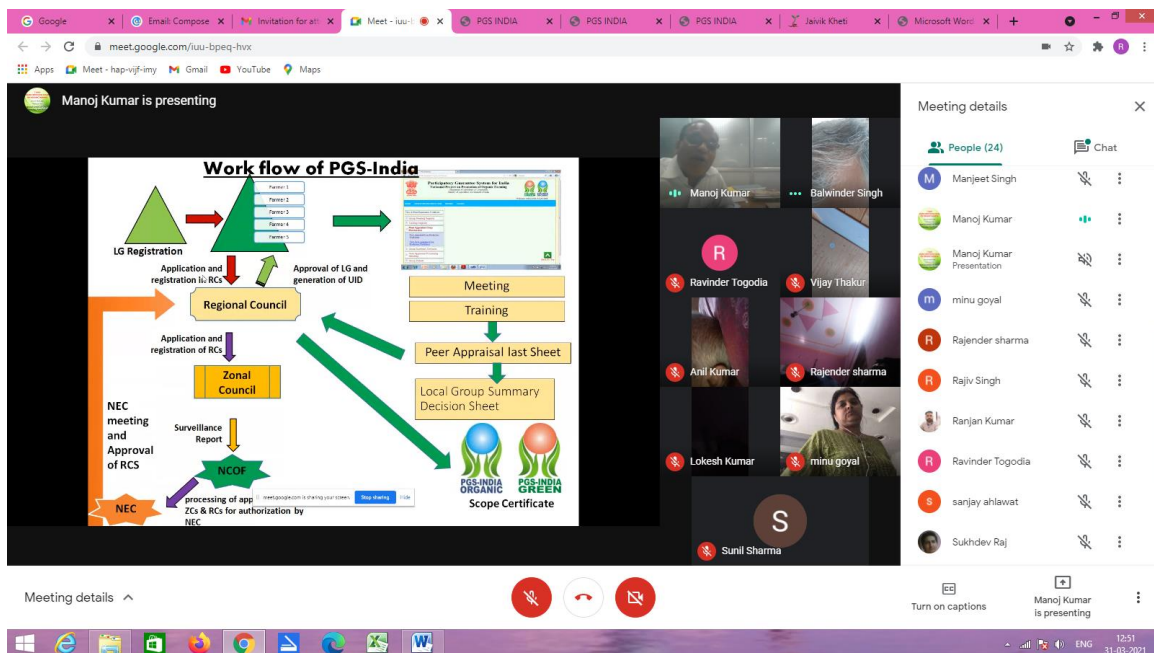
Google | Email: Compose | Invitation for att | Meet - iuu-l | PGS INDIA | PGS INDIA | PGS INDIA | Jaivik Kheti | Microsoft Word

meet.google.com/iuu-bpeq-hvx

Apps | Meet - hap-vijf-imy | Gmail | YouTube | Maps

Manoj Kumar is presenting

Work flow of PGS-India

Farmer 1
Farmer 2
Farmer 3
Farmer 4
Farmer 5

LG Registration

Application and registration in RCs

Approval of LG and generation of UID

Participatory Guarantee System for India

Regional Council

Meeting

Training

Application and registration of RCs

Peer Appraisal last Sheet

Zonal Council

Local Group Summary Decision Sheet

NEC meeting and Approval of RCS

Surveillance Report

NCOF

PGS-INDIA ORGANIC

PGS-INDIA GREEN

Scope Certificate

processing of app ZCs & RCs for authorization by NEC

NEC

meet.google.com is sharing your screen. Stop sharing Hide

Manoj Kumar
Balwinder Singh
Ravinder Togodia
Vijay Thakur
Anil Kumar
Rajender sharma
Lokesh Kumar
minu goyal
Sunil Sharma

Meeting details

People (24)
Chat

Manjeet Singh
Manoj Kumar
Manoj Kumar
Presentation
minu goyal
Rajender sharma
Rajiv Singh
Ranjan Kumar
Ravinder Togodia
sanjay ahlawat
Sukhdev Raj

Meeting details

Turn on captions

Manoj Kumar is presenting

ENG 12:51 31-03-2021